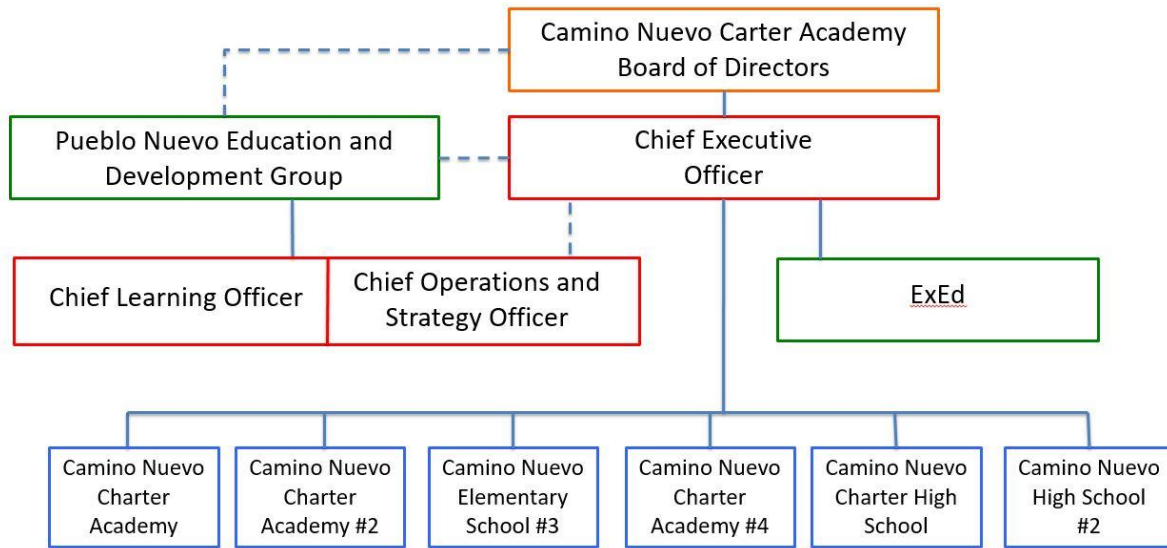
Camino Nuevo Carter Academy Board of Directors

Pueblo Nuevo Education and Development Group

Chief Executive Officer

Chief Learning Officer

Chief Operations and Strategy Officer

ExEd

Camino Nuevo Charter Academy

Camino Nuevo Charter Academy #2

Camino Nuevo Elementary School #3

Camino Nuevo Charter Academy #4

Camino Nuevo Charter High School

Camino Nuevo High School #2